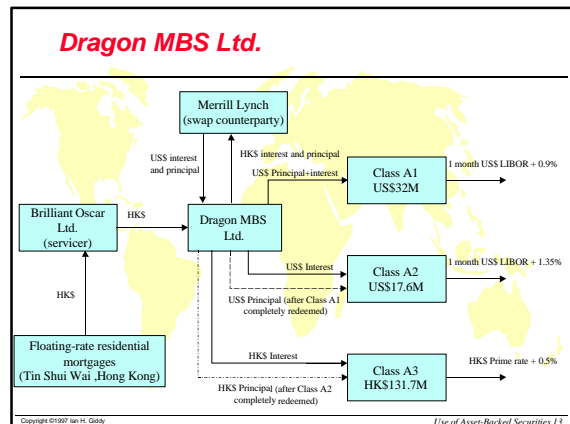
Dragon MBS Ltd.

Merrill Lynch (swap counterparty)

US$ interest and principal

HK$ interest and principal

US$ Principal+interest

Class A1 US$32M

1 month US$ LIBOR + 0.9%

Brilliant Oscar Ltd. (servicer)

HK$

Dragon MBS Ltd.

US$ Interest

Class A2 US$17.6M

1 month US$ LIBOR + 1.35%

US$ Principal (after Class A1 completely redeemed)

HK$

Floating-rate residential mortgages (Tin Shui Wai ,Hong Kong)

HK$ Interest

Class A3 HK$131.7M

HK$ Prime rate + 0.5%

HK$ Principal (after Class A2 completely redeemed)

Copyright ©1997 Ian H. Giddy

Use of Asset-Backed Securities 13